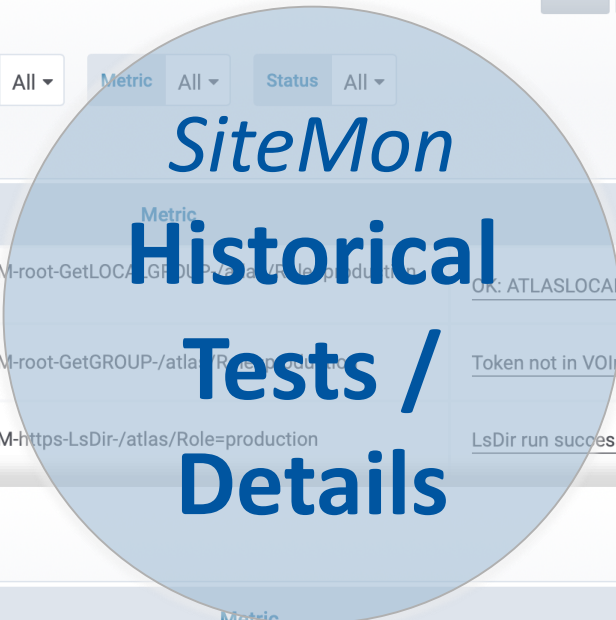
All ▾ Metric All ▾ Status All ▾

SiteMon
Historical Tests / Details

Metric

M-root-GetLOCALGROUP-/atlas/Role=production
OK: ATLASLOCAL

M-root-GetGROUP-/atlas/Role=production
Token not in VOI

M-https-LsDir-/atlas/Role=production
LsDir run succes

Metric